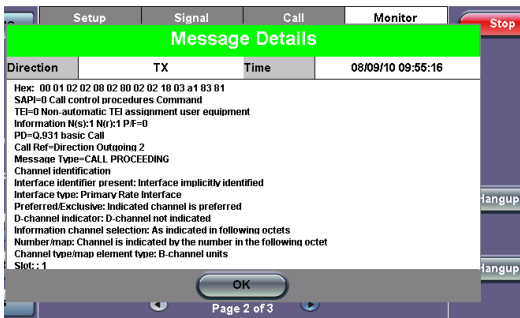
Setup
Signal
Call
Monitor
Stop

Message Details

| Direction | TX | Time | 08/09/10 09:55:16 |
|---|---|---|---|

Hex: 00 01 02 08 02 80 02 02 18 03 a1 83 81
SAPI=0 Call control procedures Command
TEI=0 Non-automatic TEI assignment user equipment
Information N(s):1 N(r):1 P/F=0
PD=Q.931 basic Call
Call Ref=Direction Outgoing 2
Message Type=CALL PROCEEDING
Channel identification
Interface identifier present: Interface implicitly identified
Interface type: Primary Rate Interface
Preferred/Exclusive: Indicated channel is preferred
D-channel indicator: D-channel not indicated
Information channel selection: As indicated in following octets
Number/map: Channel is indicated by the number in the following octet
Channel type/map element type: B-channel units
Slot: : 1

Hangup
Hangup

OK

Page 2 of 3